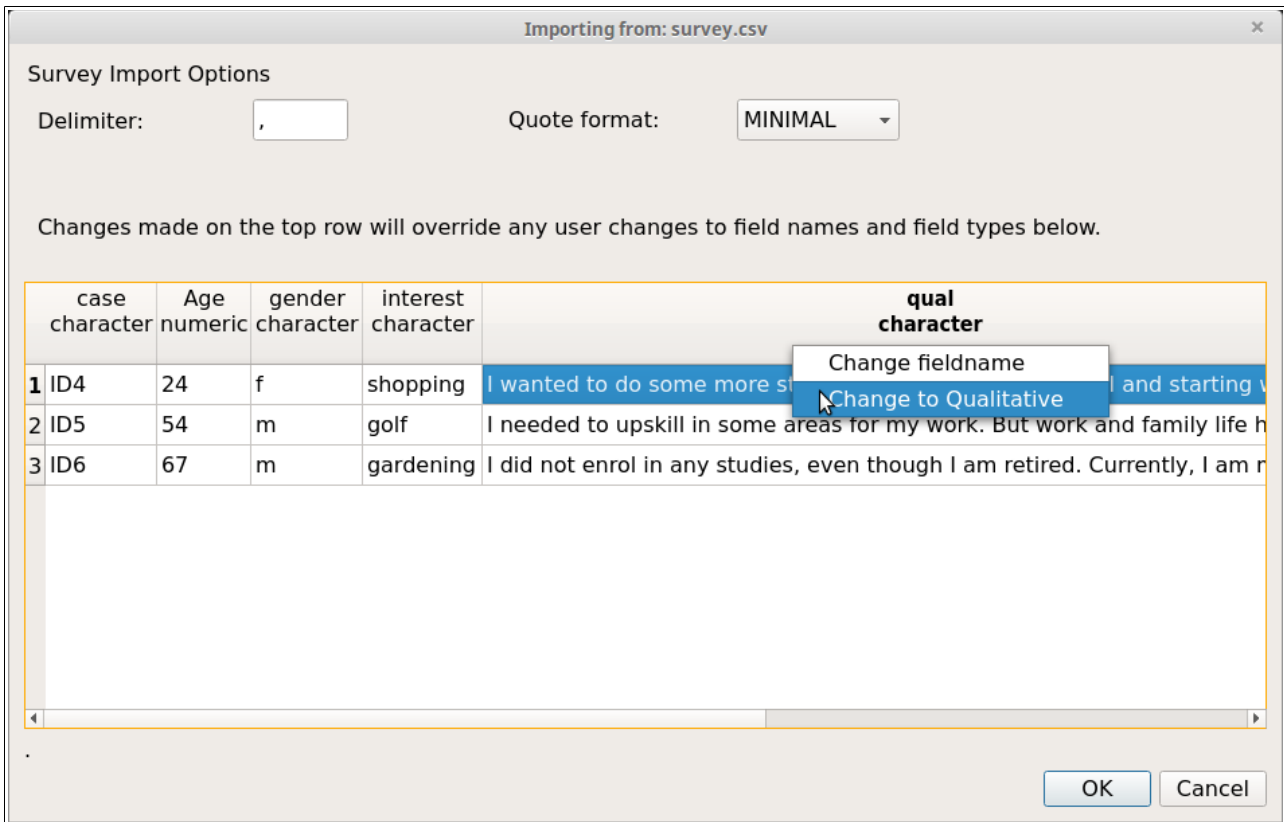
Importing from: survey.csv

×

Survey Import Options

Delimiter: ,

Quote format: MINIMAL

Changes made on the top row will override any user changes to field names and field types below.

| | case character | Age numeric | gender character | interest character | qual character |
|---|---|---|---|---|---|
| 1 | ID4 | 24 | f | shopping | I wanted to do some more st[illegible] l and starting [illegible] |
| 2 | ID5 | 54 | m | golf | I needed to upskill in some areas for my work. But work and family life h |
| 3 | ID6 | 67 | m | gardening | I did not enrol in any studies, even though I am retired. Currently, I am r |

Change fieldname

Change to Qualitative

.

OK

Cancel